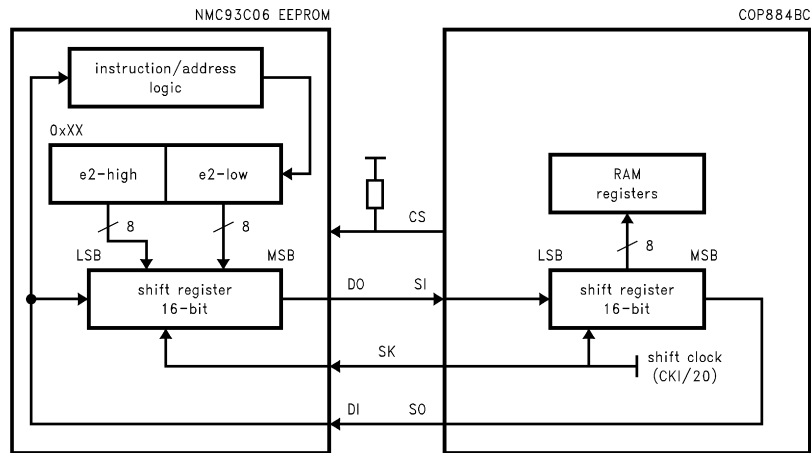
NMC93C06 EEPROM

COP884BC

instruction/address logic

0xXX

e2-high

e2-low

8

8

LSB

MSB

shift register 16-bit

DO

SI

CS

RAM registers

8

LSB

MSB

shift register 16-bit

SK

shift clock (CKI/20)

DI

SO